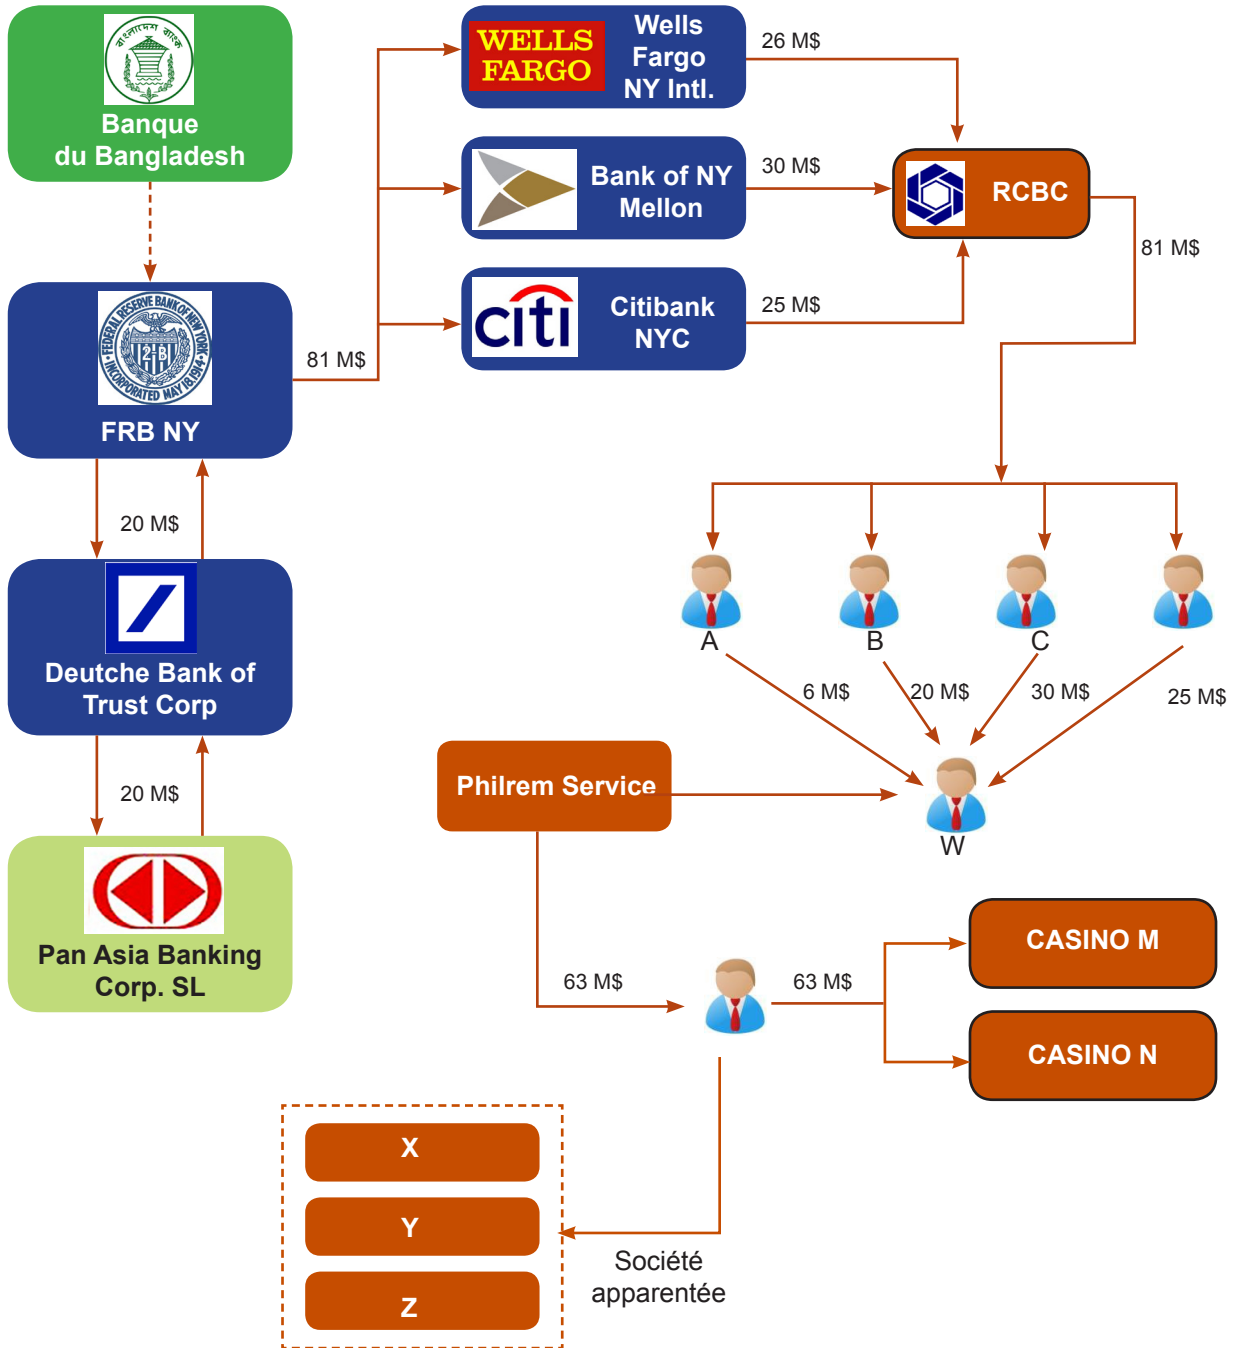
Banque du Bangladesh

WELLS FARGO
Wells Fargo NY Intl.

26 M$

Bank of NY Mellon

30 M$

RCBC

81 M$

citi
Citibank NYC

25 M$

FEDERAL RESERVE BANK OF NEW YORK INCORPORATED MAY 18 1914
FRB NY

81 M$

20 M$

Deutche Bank of Trust Corp

20 M$

Pan Asia Banking Corp. SL

A
B
C

6 M$
20 M$
30 M$
25 M$

Philrem Service

W

CASINO M

63 M$
63 M$

CASINO N

X
Y
Z

Société apparentée